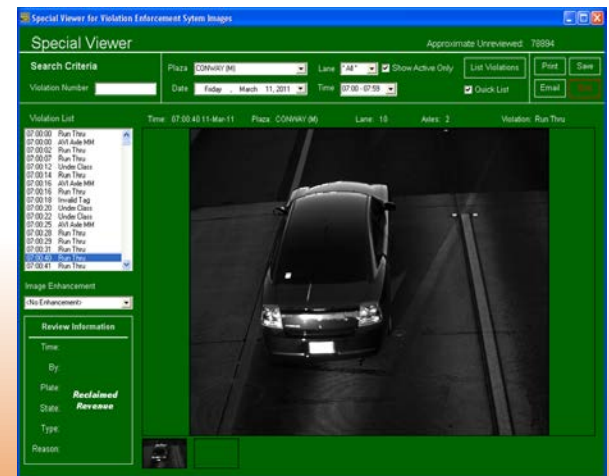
Special Viewer for Violation Enforcement Sytem Images

Special Viewer

Approximate Unreviewed: 78894

Search Criteria

Violation Number

Plaza CONWAY (M)

Lane "All"

Show Active Only

List Violations

Print

Save

Date Friday , March 11, 2011

Time 07:00 - 07:59

Quick List

Email

Exit

Violation List

| | |
|---|---|
| 07:00:00 | Run Thru |
| 07:00:00 | AVI Axle MM |
| 07:00:02 | Run Thru |
| 07:00:07 | Run Thru |
| 07:00:12 | Under Class |
| 07:00:14 | Run Thru |
| 07:00:16 | AVI Axle MM |
| 07:00:16 | Run Thru |
| 07:00:18 | Invalid Tag |
| 07:00:20 | Under Class |
| 07:00:22 | Under Class |
| 07:00:25 | AVI Axle MM |
| 07:00:28 | Run Thru |
| 07:00:29 | Run Thru |
| 07:00:31 | Run Thru |
| 07:00:40 | Run Thru |
| 07:00:41 | Run Thru |

Time: 07:00:40 11-Mar-11

Plaza: CONWAY (M)

Lane: 10

Axles: 2

Violation: Run Thru

Image Enhancement

<No Enhancement>

Review Information

Time:

By:

Plate:

State:

Type:

Reason:

Reclaimed Revenue